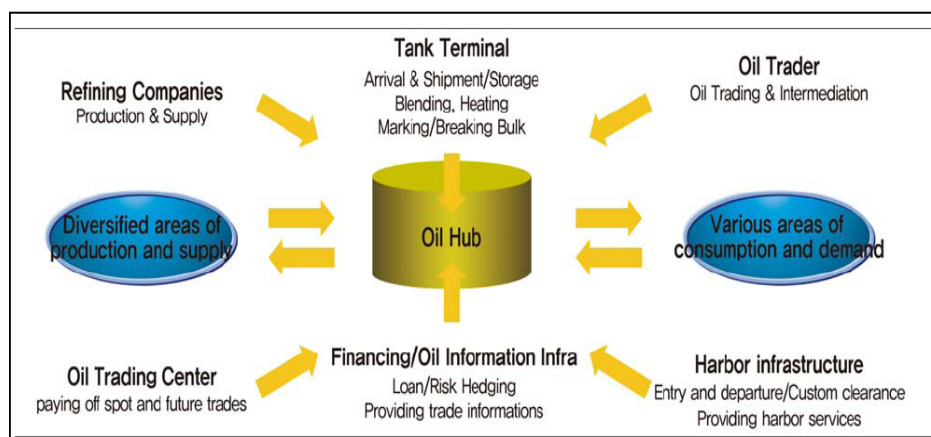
Tank Terminal
Arrival & Shipment/Storage
Blending, Heating
Marking/Breaking Bulk

Refining Companies
Production & Supply

Oil Trader
Oil Trading & Intermediation

Diversified areas of production and supply

Oil Hub

Various areas of consumption and demand

Oil Trading Center
paying off spot and future trades

Financing/Oil Information Infra
Loan/Risk Hedging
Providing trade informations

Harbor infrastructure
Entry and departure/Custom clearance
Providing harbor services